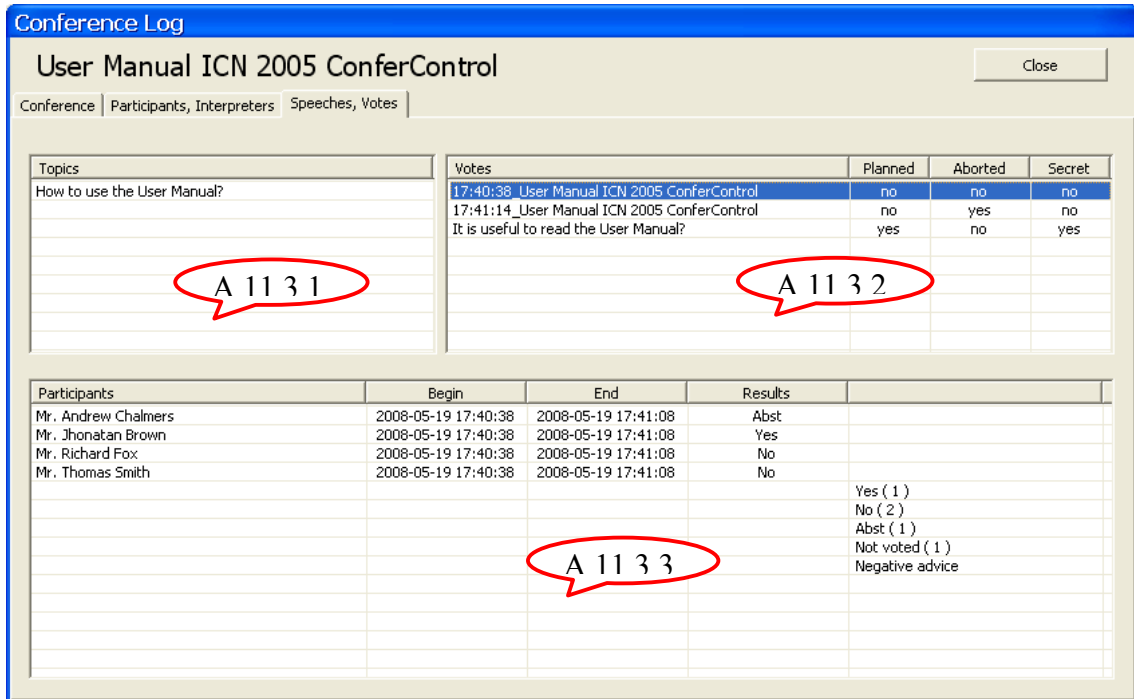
Conference Log

User Manual ICN 2005 ConferControl

Close

Conference | Participants, Interpreters | Speeches, Votes

| Topics |
|---|
| How to use the User Manual? |

A 11 3 1

| Votes | Planned | Aborted | Secret |
|---|---|---|---|
| 17:40:38_User Manual ICN 2005 ConferControl | no | no | no |
| 17:41:14_User Manual ICN 2005 ConferControl | no | yes | no |
| It is useful to read the User Manual? | yes | no | yes |

A 11 3 2

| Participants | Begin | End | Results | |
|---|---|---|---|---|
| Mr. Andrew Chalmers | 2008-05-19 17:40:38 | 2008-05-19 17:41:08 | Abst | |
| Mr. Jhonatan Brown | 2008-05-19 17:40:38 | 2008-05-19 17:41:08 | Yes | |
| Mr. Richard Fox | 2008-05-19 17:40:38 | 2008-05-19 17:41:08 | No | |
| Mr. Thomas Smith | 2008-05-19 17:40:38 | 2008-05-19 17:41:08 | No | |
| | | | | Yes ( 1 ) |
| | | | | No ( 2 ) |
| | | | | Abst ( 1 ) |
| | | | | Not voted ( 1 ) |
| | | | | Negative advice |

A 11 3 3